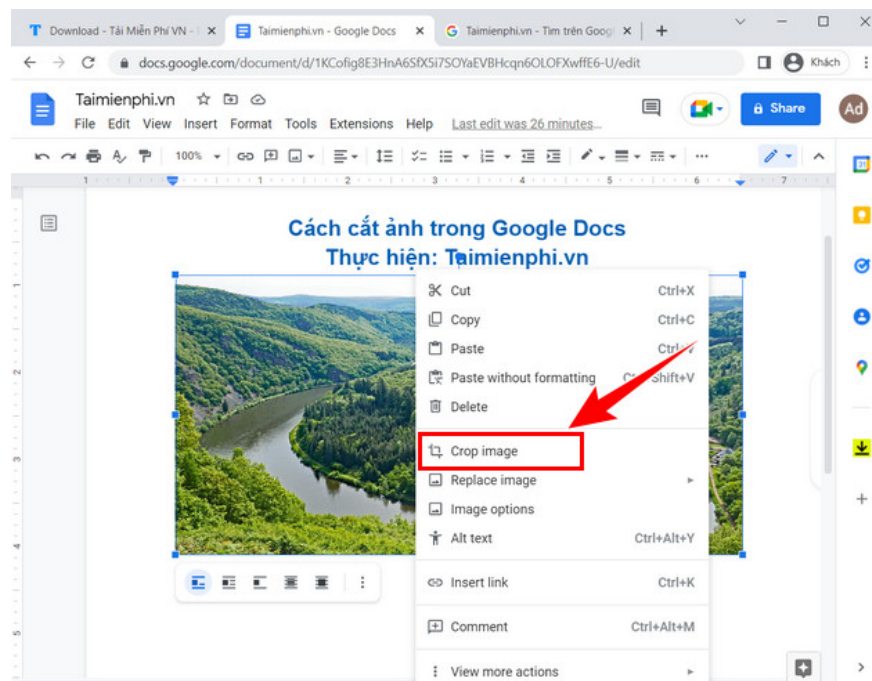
Download - Tải Miễn Phí VN - × Taimienphi.vn - Google Docs × Taimienphi.vn - Tìm trên Googl ×

docs.google.com/document/d/1KCofig8E3HnA6SfX5i7SOYaEVBHcqn6OLOFXwffE6-U/edit

Khách

Taimienphi.vn

File Edit View Insert Format Tools Extensions Help Last edit was 26 minutes...

Share

Ad

100%

Cách cắt ảnh trong Google Docs
Thực hiện: Taimienphi.vn

Cut Ctrl+X
Copy Ctrl+C
Paste Ctrl+V
Paste without formatting Ctrl+Shift+V
Delete
Crop image
Replace image
Image options
Alt text Ctrl+Alt+Y
Insert link Ctrl+K
Comment Ctrl+Alt+M
View more actions